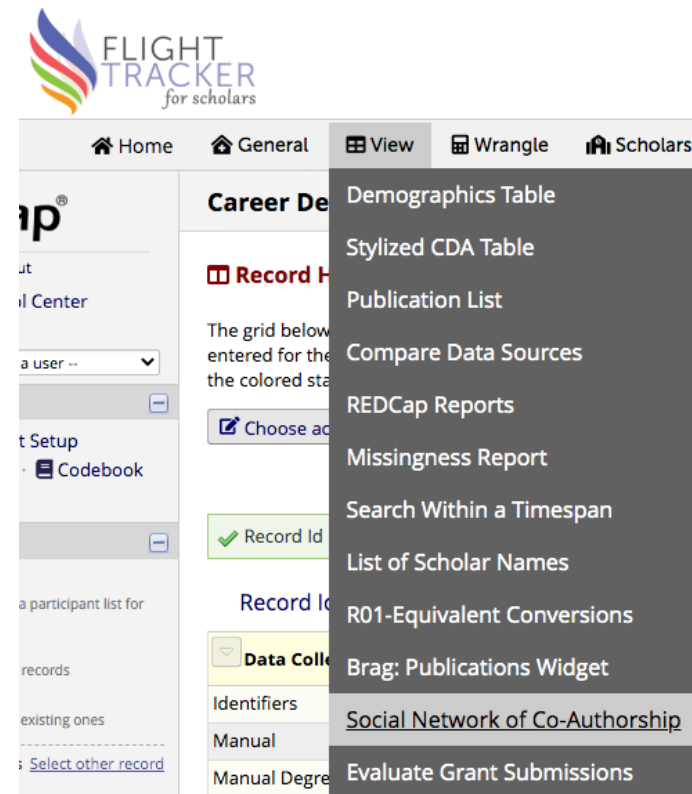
FLIGHT TRACKER for scholars

Home General View Wrangle Scholars

ap®

ut
l Center

a user --

t Setup
Codebook

a participant list for

records

existing ones

s Select other record

Career De

Record H

The grid below
entered for the
the colored sta

Choose ac

Record Id

Record Id

Data Colle

Identifiers

Manual

Manual Degre

Demographics Table
Stylized CDA Table
Publication List
Compare Data Sources
REDCap Reports
Missingness Report
Search Within a Timespan
List of Scholar Names
R01-Equivalent Conversions
Brag: Publications Widget
Social Network of Co-Authorship
Evaluate Grant Submissions